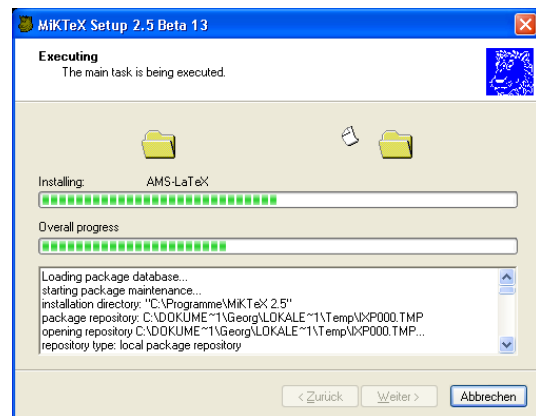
MiKTeX Setup 2.5 Beta 13

Executing
The main task is being executed.

Installing: AMS-LaTeX

Overall progress

Loading package database...
starting package maintenance...
installation directory: "C:\Programme\MiKTeX 2.5"
package repository: C:\DOKUME~1\Georg\LOKALE~1\Temp\IXP000.TMP
opening repository C:\DOKUME~1\Georg\LOKALE~1\Temp\IXP000.TMP...
repository type: local package repository

< Zurück Weiter > Abbrechen